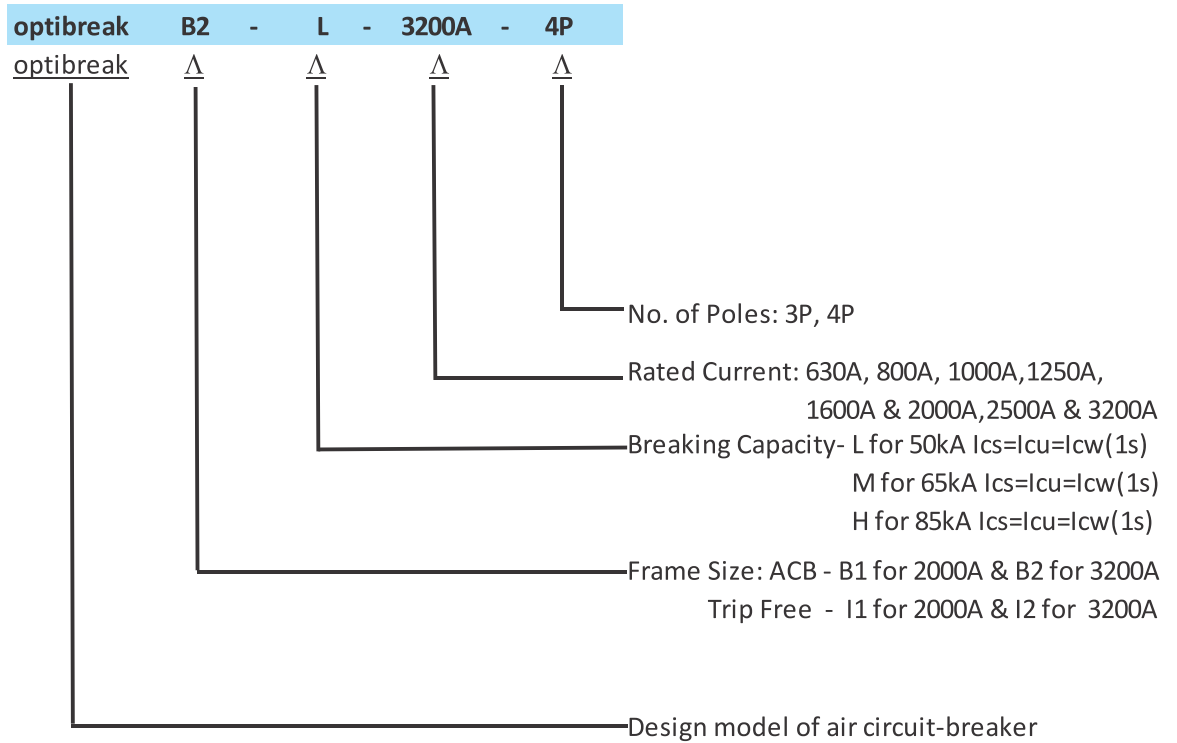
| optibreak | B2 | - | L | - | 3200A | - | 4P |
|---|---|---|---|---|---|---|---|

optibreak Λ Λ Λ Λ

No. of Poles: 3P, 4P

Rated Current: 630A, 800A, 1000A,1250A, 1600A & 2000A,2500A & 3200A

Breaking Capacity- L for 50kA Ics=Icu=Icw(1s)
M for 65kA Ics=Icu=Icw(1s)
H for 85kA Ics=Icu=Icw(1s)

Frame Size: ACB - B1 for 2000A & B2 for 3200A
Trip Free - I1 for 2000A & I2 for 3200A

Design model of air circuit-breaker